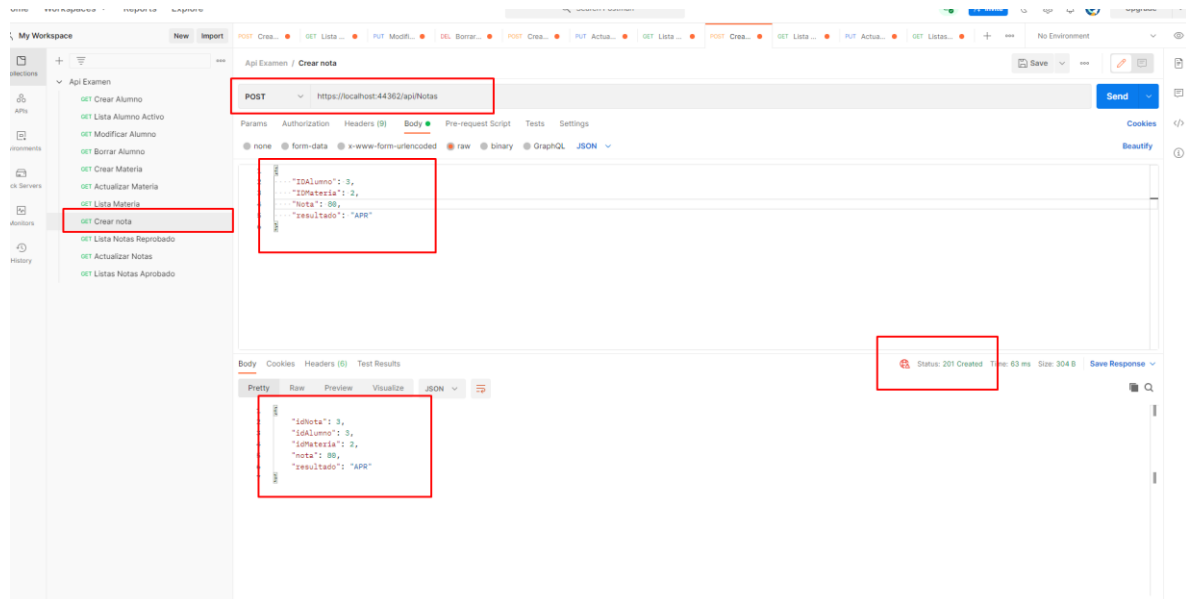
ome Workspaces Reports Explore

My Workspace New Import

Collections
APIs
Environments
Mock Servers
Monitors
History

Api Examen
GET Crear Alumno
GET Lista Alumno Activo
GET Modificar Alumno
GET Borrar Alumno
GET Crear Materia
GET Actualizar Materia
GET Lista Materia
GET Crear nota
GET Lista Notas Reprobado
GET Actualizar Notas
GET Listas Notas Aprobado

POST Crea... GET Lista ... PUT Modifi... DEL Borrar... POST Crea... PUT Actua... GET Lista ... POST Crea... GET Lista ... PUT Actua... GET Listas... No Environment

Api Examen / Crear nota

Save

POST https://localhost:44362/api/Notas Send

Params Authorization Headers (9) Body Pre-request Script Tests Settings Cookies

none form-data x-www-form-urlencoded raw binary GraphQL JSON Beautify

{
"IDAlumno": 3,
"IDMateria": 2,
"Nota": 80,
"resultado": "APR"
}

Body Cookies Headers (6) Test Results Status: 201 Created Time: 63 ms Size: 304 B Save Response

Pretty Raw Preview Visualize JSON

{
"idNota": 3,
"idAlumno": 3,
"idMateria": 2,
"nota": 80,
"resultado": "APR"
}